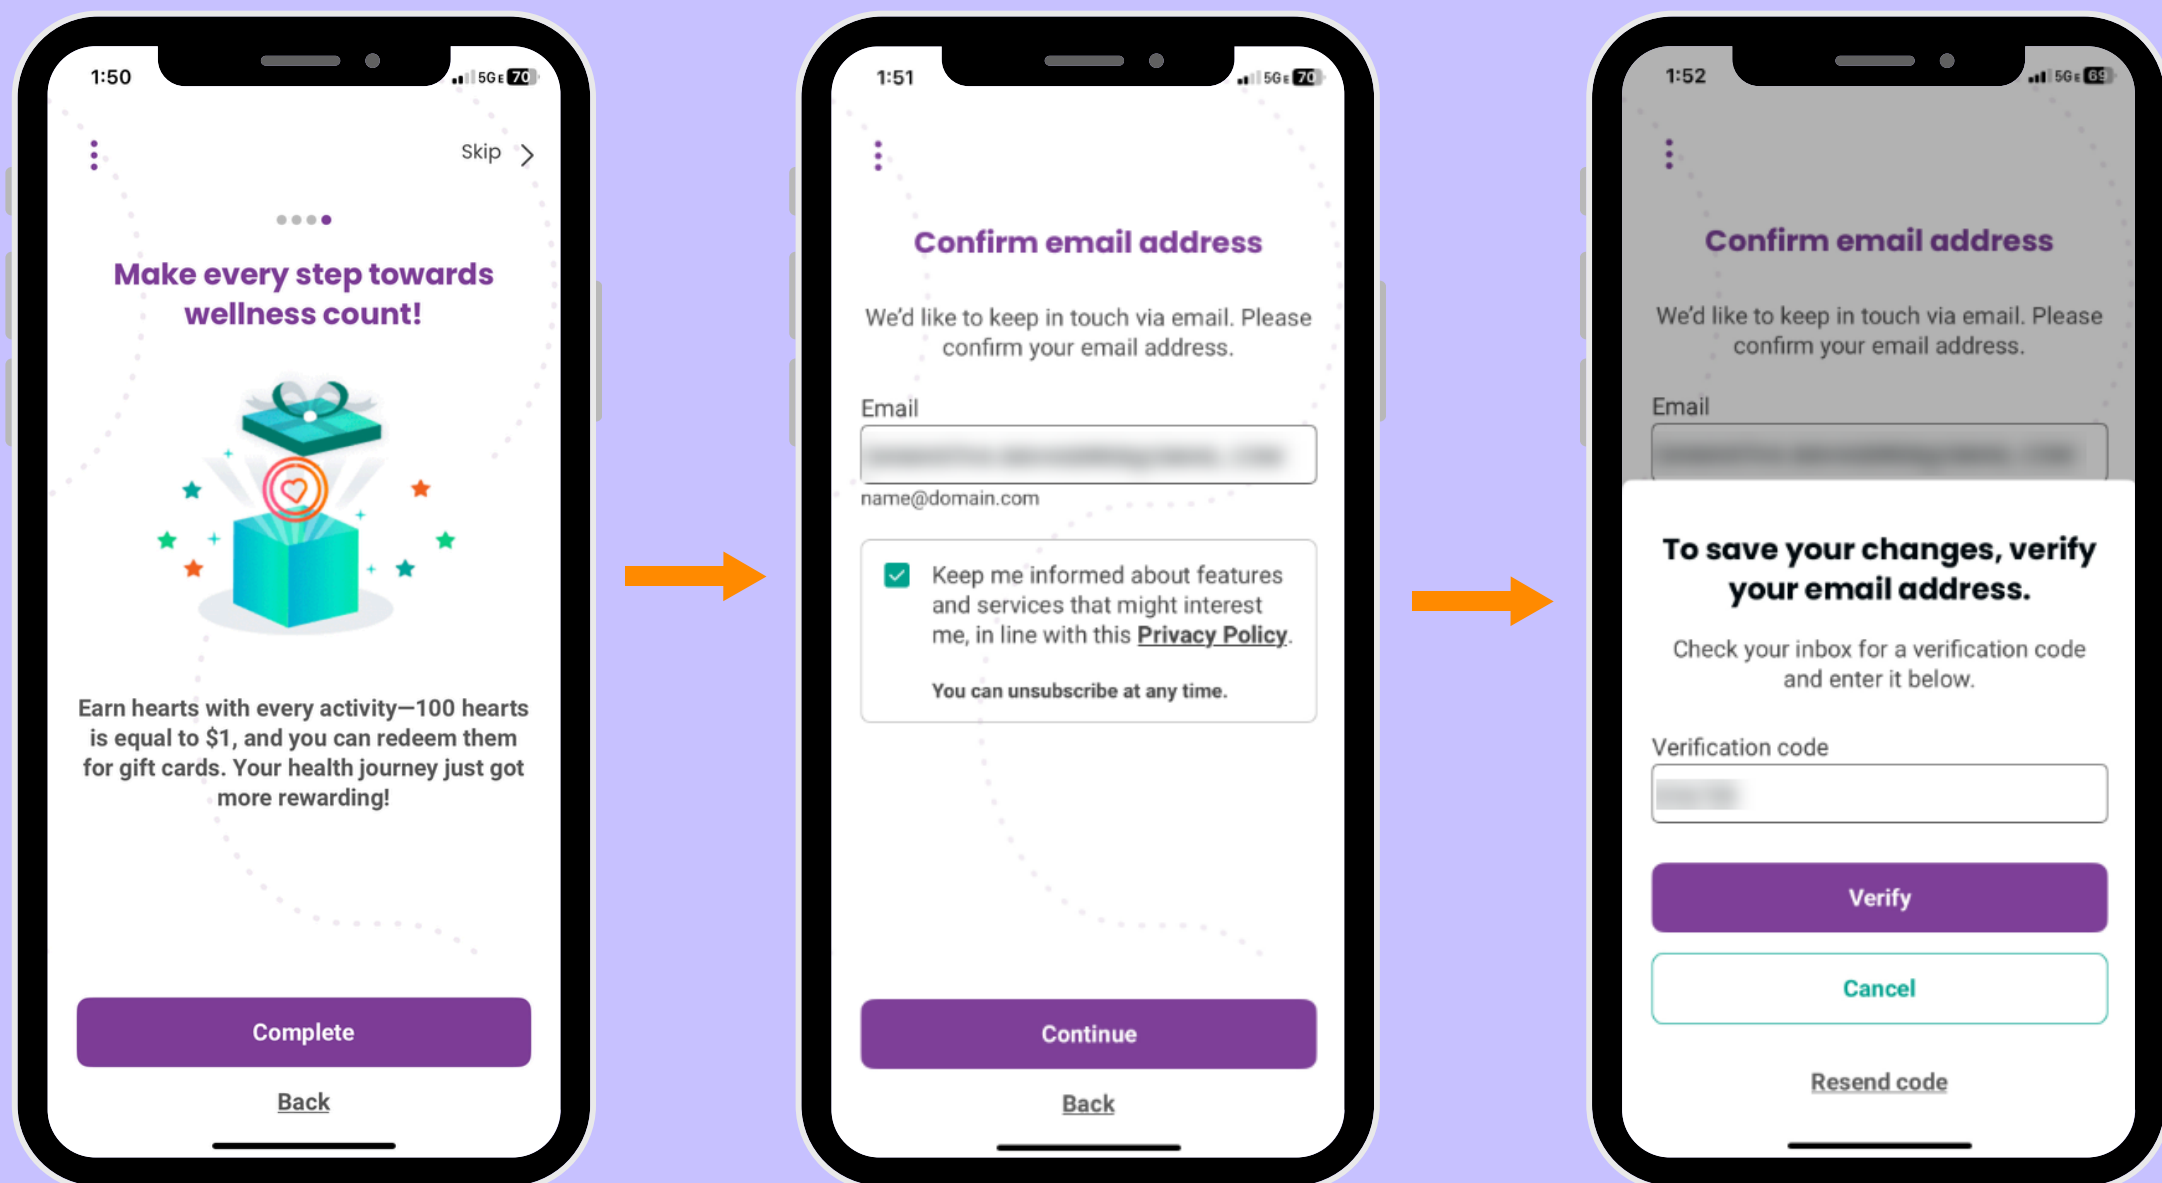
1:50 5G 70

Skip

Make every step towards wellness count!

Earn hearts with every activity—100 hearts is equal to $1, and you can redeem them for gift cards. Your health journey just got more rewarding!

Complete

Back

1:51 5G 70

Confirm email address

We'd like to keep in touch via email. Please confirm your email address.

Email

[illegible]

name@domain.com

Keep me informed about features and services that might interest me, in line with this Privacy Policy.

You can unsubscribe at any time.

Continue

Back

1:52 5G 69

Confirm email address

We'd like to keep in touch via email. Please confirm your email address.

Email

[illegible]

To save your changes, verify your email address.

Check your inbox for a verification code and enter it below.

Verification code

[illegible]

Verify

Cancel

Resend code